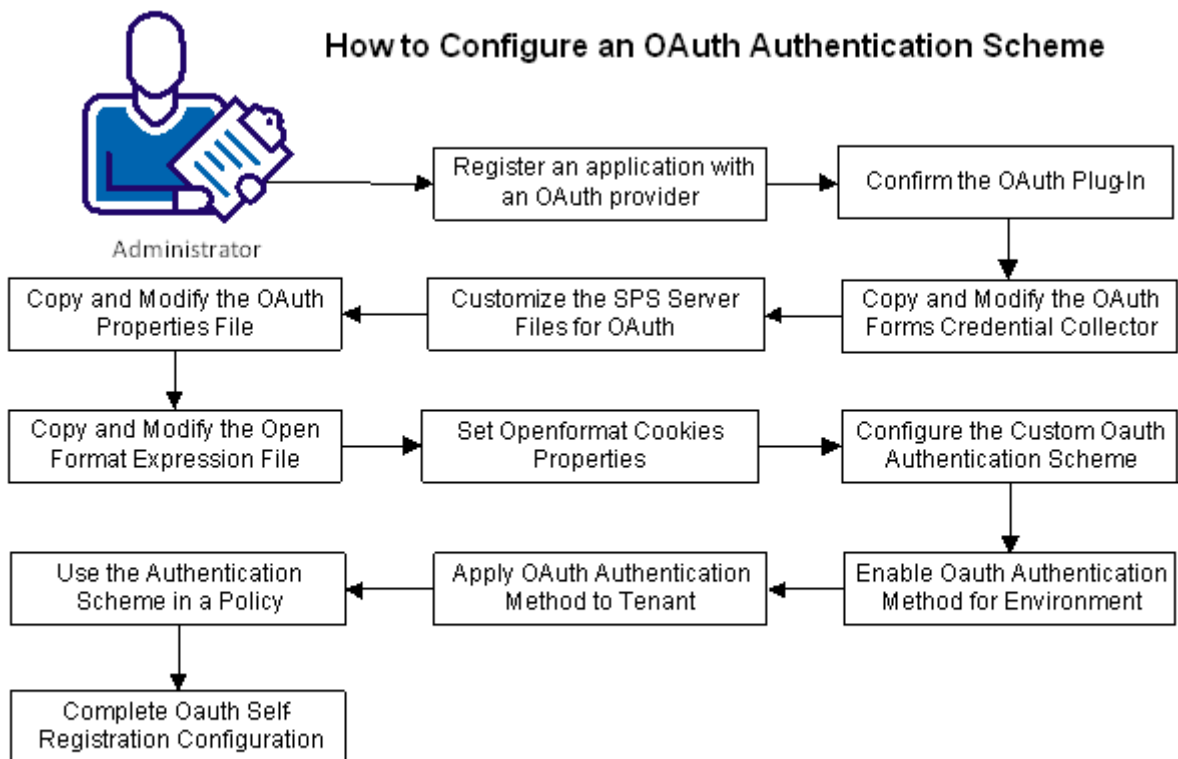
How to Configure an OAuth Authentication Scheme

Administrator

Register an application with an OAuth provider

Confirm the OAuth Plug-In

Copy and Modify the OAuth Forms Credential Collector

Customize the SPS Server Files for OAuth

Copy and Modify the OAuth Properties File

Copy and Modify the Open Format Expression File

Set Openformat Cookies Properties

Configure the Custom Oauth Authentication Scheme

Enable Oauth Authentication Method for Environment

Apply OAuth Authentication Method to Tenant

Use the Authentication Scheme in a Policy

Complete Oauth Self Registration Configuration